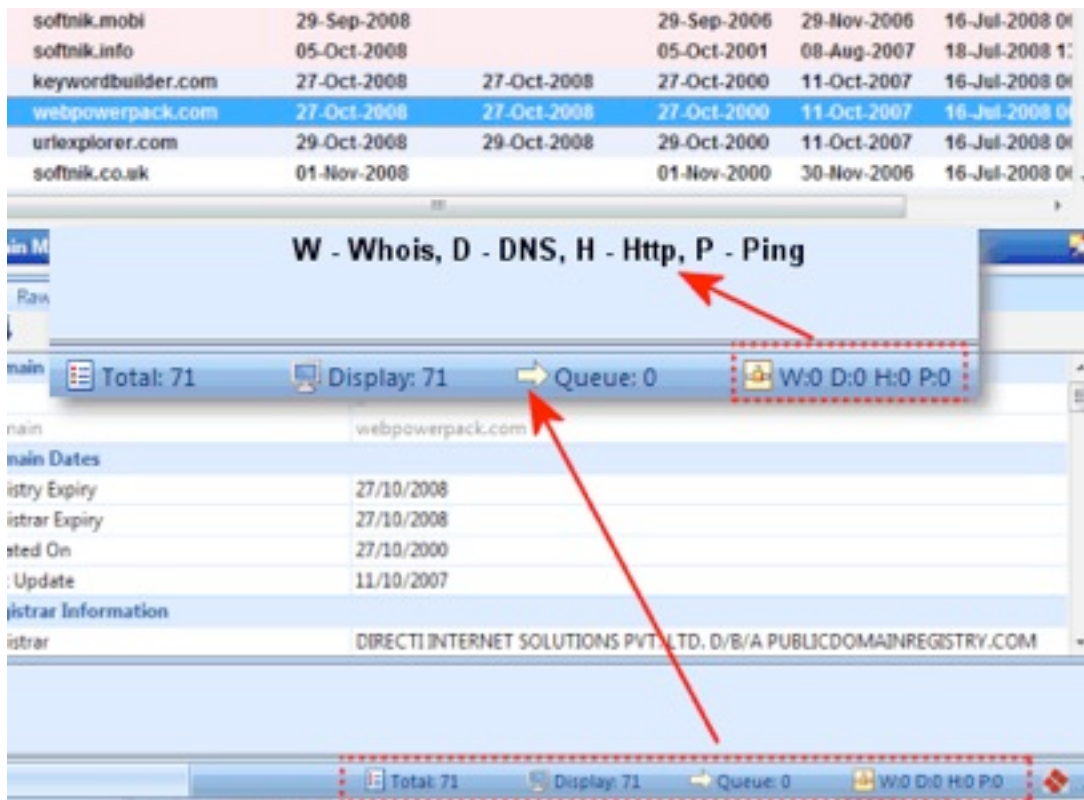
| softnik.mobi | 29-Sep-2008 | | 29-Sep-2006 | 29-Nov-2006 | 16-Jul-2008 0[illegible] |
|---|---|---|---|---|---|
| softnik.info | 05-Oct-2008 | | 05-Oct-2001 | 08-Aug-2007 | 18-Jul-2008 1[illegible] |
| keywordbuilder.com | 27-Oct-2008 | 27-Oct-2008 | 27-Oct-2000 | 11-Oct-2007 | 16-Jul-2008 0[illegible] |
| webpowerpack.com | 27-Oct-2008 | 27-Oct-2008 | 27-Oct-2000 | 11-Oct-2007 | 16-Jul-2008 0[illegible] |
| urlexplorer.com | 29-Oct-2008 | 29-Oct-2008 | 29-Oct-2000 | 11-Oct-2007 | 16-Jul-2008 0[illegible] |
| softnik.co.uk | 01-Nov-2008 | | 01-Nov-2000 | 30-Nov-2006 | 16-Jul-2008 0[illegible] |

in M

W - Whois, D - DNS, H - Http, P - Ping

Raw

main

Total: 71 Display: 71 Queue: 0 W:0 D:0 H:0 P:0

nain webpowerpack.com

main Dates

istry Expiry 27/10/2008

istrar Expiry 27/10/2008

ated On 27/10/2000

Update 11/10/2007

istrar Information

istrar DIRECTI INTERNET SOLUTIONS PVT. LTD. D/B/A PUBLICDOMAINREGISTRY.COM

Total: 71 Display: 71 Queue: 0 W:0 D:0 H:0 P:0